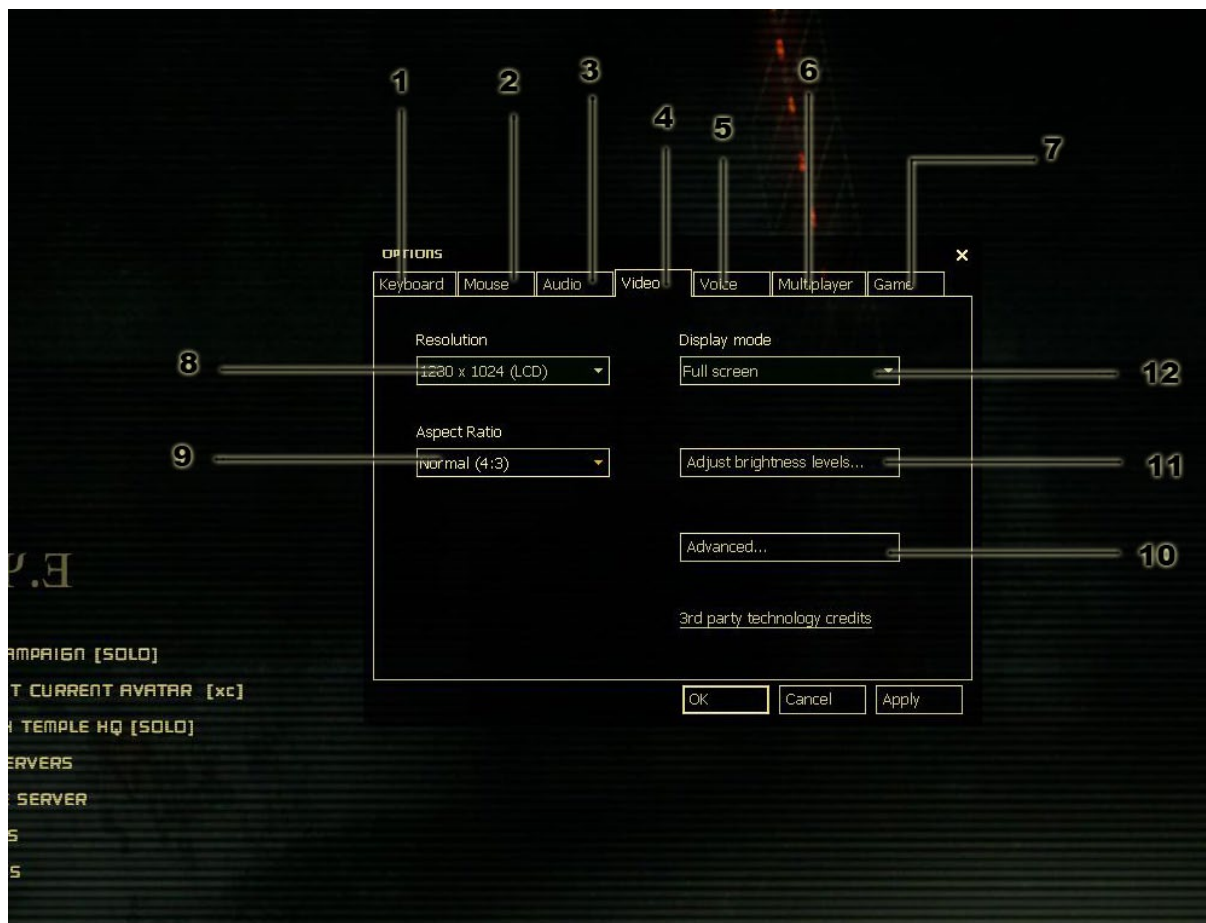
1 2 3 4 5 6 7

OPTIONS

×

Keyboard | Mouse | Audio | Video | Voice | Multiplayer | Game

Resolution

1280 x 1024 (LCD)

Display mode

Full screen

Aspect Ratio

Normal (4:3)

Adjust brightness levels...

Advanced...

3rd party technology credits

OK Cancel Apply

8

9

12

11

10

E.Y

AMPAIGN [SOLO]

T CURRENT AVATAR [xc]

TEMPLE HQ [SOLO]

ERVERS

SERVER

S

S